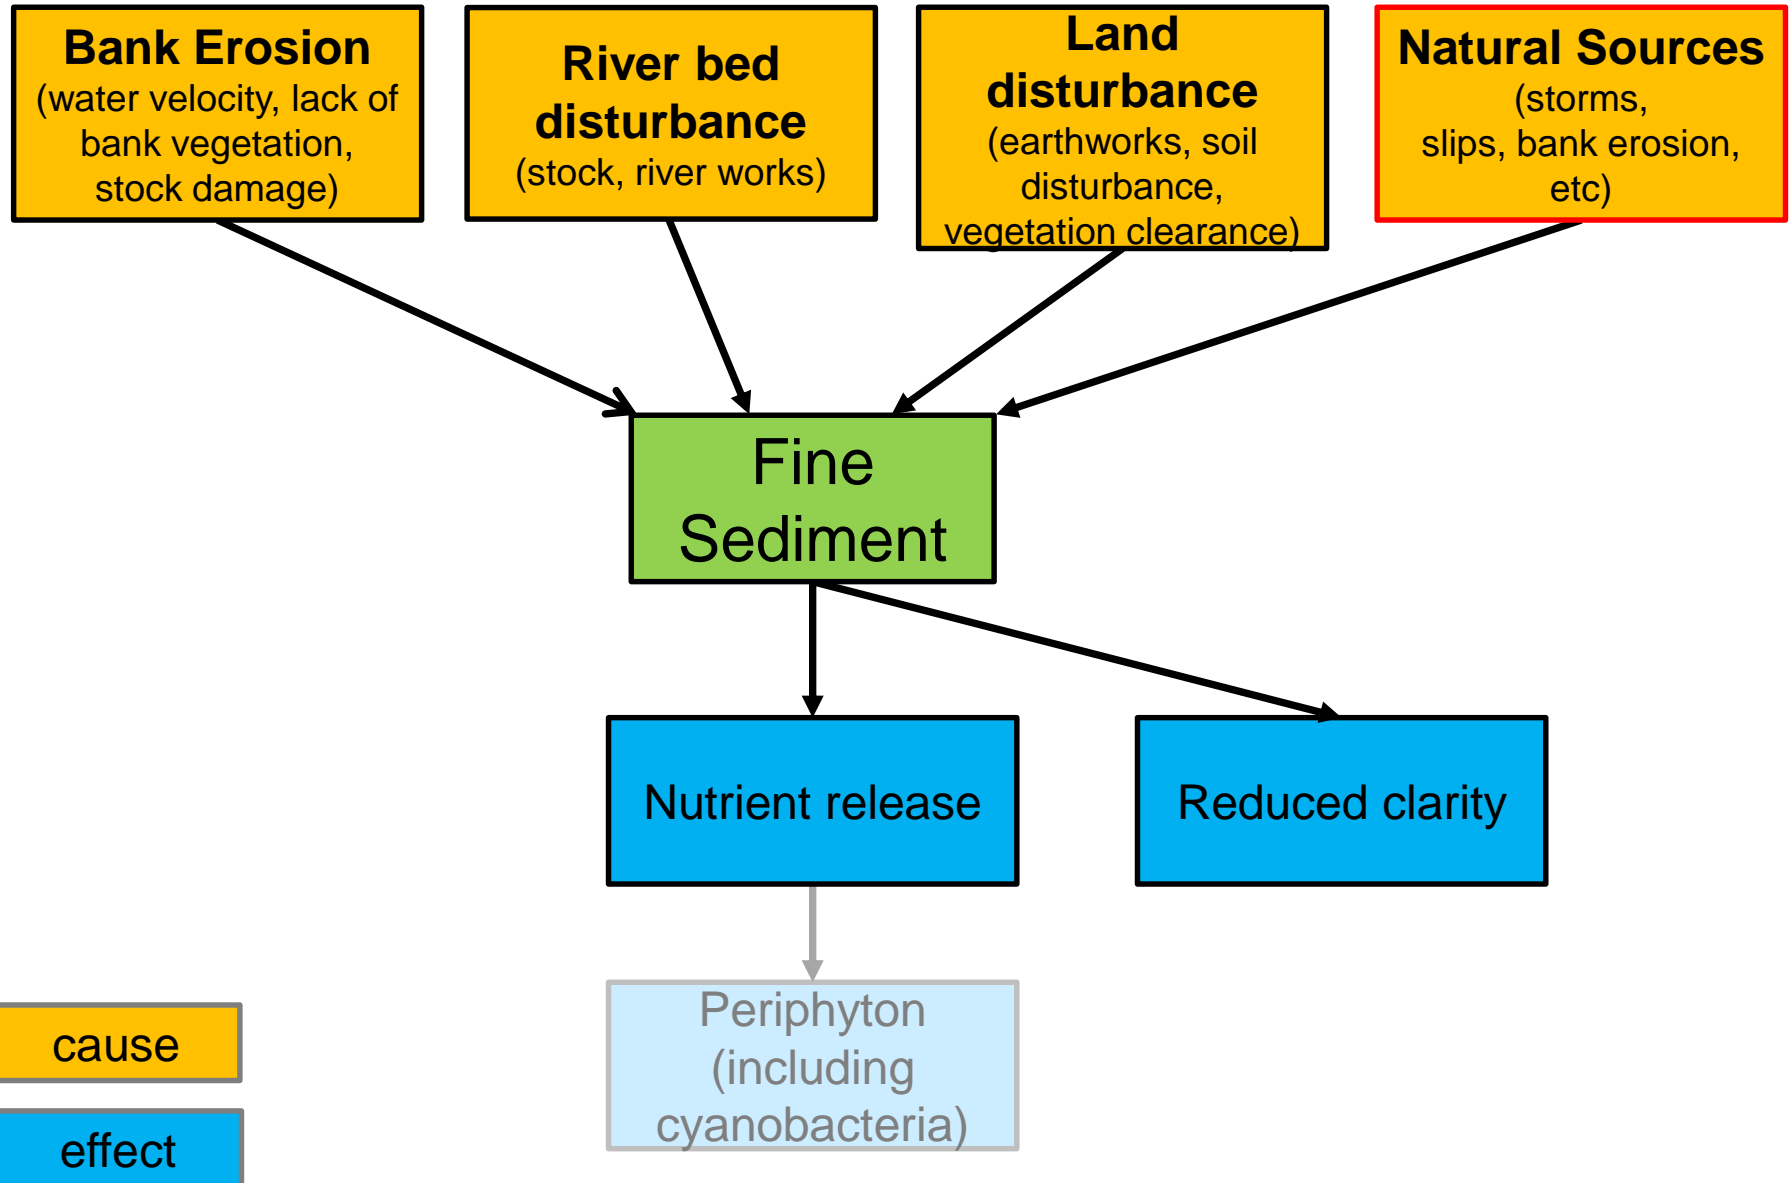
Bank Erosion
(water velocity, lack of bank vegetation, stock damage)

River bed disturbance
(stock, river works)

Land disturbance
(earthworks, soil disturbance, vegetation clearance)

Natural Sources
(storms, slips, bank erosion, etc)

Fine Sediment

Nutrient release

Reduced clarity

Periphyton (including cyanobacteria)

cause

effect